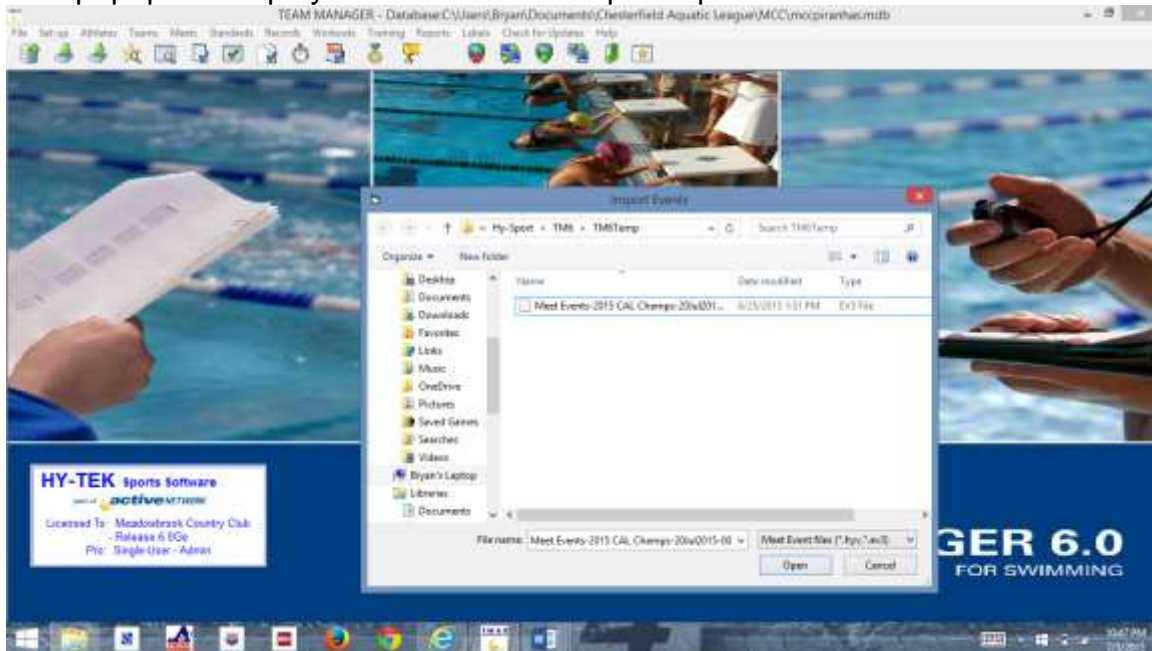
TEAM MANAGER - Database:C:\Users\Bryan\Documents\Chesterfield Aquatic League\MCC\mcpiranhas.mdb

File Set-up Athletes Teams Meets Standards Records Workouts Training Reports Labels Check for Updates Help

Import Events

« Hy-Sport › TM6 › TM6Temp

Search TM6Temp

Organize ▾ New folder

Desktop
Documents
Downloads
Favorites
Links
Music
OneDrive
Pictures
Saved Games
Searches
Videos
Bryan's Laptop
Libraries
Documents

| Name | Date modified | Type |
|---|---|---|
| Meet Events-2015 CAL Champs-20Jul201... | 6/25/2015 5:51 PM | EV3 File |

File name: Meet Events-2015 CAL Champs-20Jul2015-00

Meet Event files (*.hyv;*.ev3)

Open Cancel

HY-TEK Sports Software
part of activeNETWORK
Licensed To: Meadowbrook Country Club
- Release 6.0Go
Pro: Single-User - Admin

GER 6.0
FOR SWIMMING

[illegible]